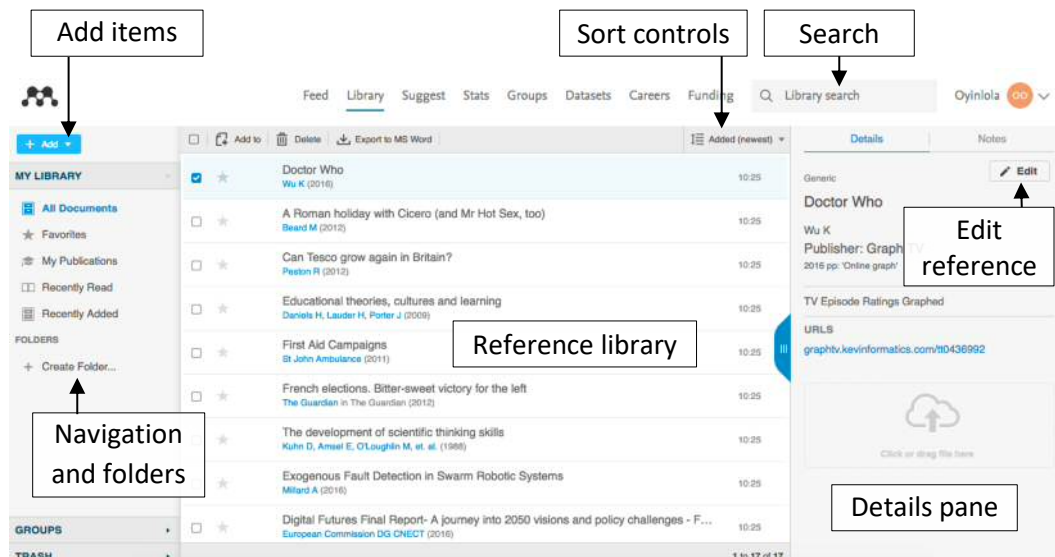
Add items

Sort controls

Search

Feed Library Suggest Stats Groups Datasets Careers Funding

Library search

Oyinlola OO

+ Add

MY LIBRARY

All Documents

Favorites

My Publications

Recently Read

Recently Added

FOLDERS

+ Create Folder...

Navigation and folders

GROUPS

TRASH

Add to Delete Export to MS Word

Added (newest)

Doctor Who
Wu K (2016) 10:25

A Roman holiday with Cicero (and Mr Hot Sex, too)
Beard M (2012) 10:25

Can Tesco grow again in Britain?
Peston R (2012) 10:25

Educational theories, cultures and learning
Daniels H, Lauder H, Porter J (2009) 10:25

First Aid Campaigns
St John Ambulance (2011) 10:25

Reference library

French elections. Bitter-sweet victory for the left
The Guardian in The Guardian (2012) 10:25

The development of scientific thinking skills
Kuhn D, Amsel E, O'Loughlin M, et. al. (1988) 10:25

Exogenous Fault Detection in Swarm Robotic Systems
Millard A (2016) 10:25

Digital Futures Final Report- A journey into 2050 visions and policy challenges - F...
European Commission DG CNECT (2016) 10:25

1 to 17 of 17

Details Notes

Generic

Edit

Doctor Who

Wu K

Publisher: Graph TV

2016 pp: 'Online graph'

Edit reference

TV Episode Ratings Graphed

URLS

graphtv.kevinformatics.com/tt0436992

Click or drag file here

Details pane